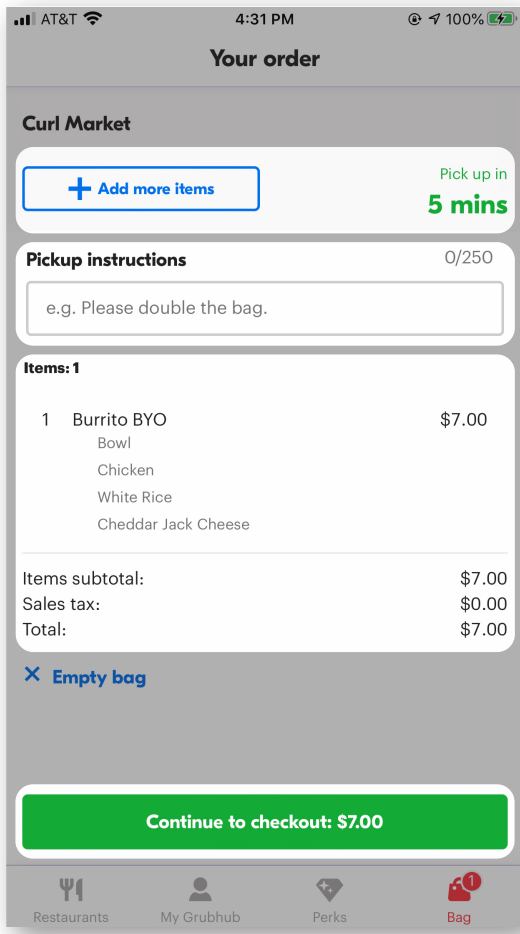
AT&T 4:31 PM 100%

Your order

Curl Market

Add more items

Pick up in
5 mins

Pickup instructions 0/250

e.g. Please double the bag.

Items: 1

1 Burrito BYO $7.00
Bowl
Chicken
White Rice
Cheddar Jack Cheese

| | |
|---|---|
| Items subtotal: | $7.00 |
| Sales tax: | $0.00 |
| Total: | $7.00 |

Empty bag

Continue to checkout: $7.00

Restaurants My Grubhub Perks 1 Bag